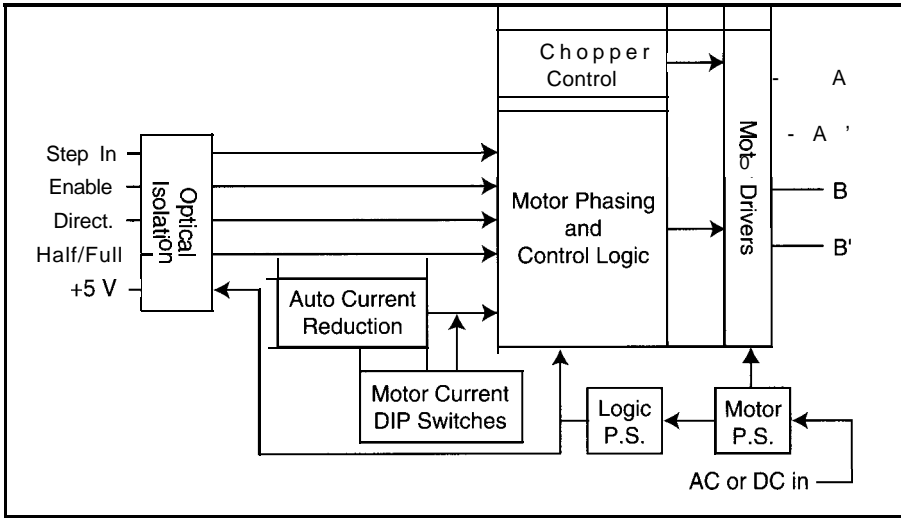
Chopper Control

A

A'

Step In
Enable
Direct.
Half/Full
+5 V

Optical Isolation

Motor Phasing and Control Logic

Moto Drivers

B

B'

Auto Current Reduction

Motor Current DIP Switches

Logic P.S.

Motor P.S.

AC or DC in